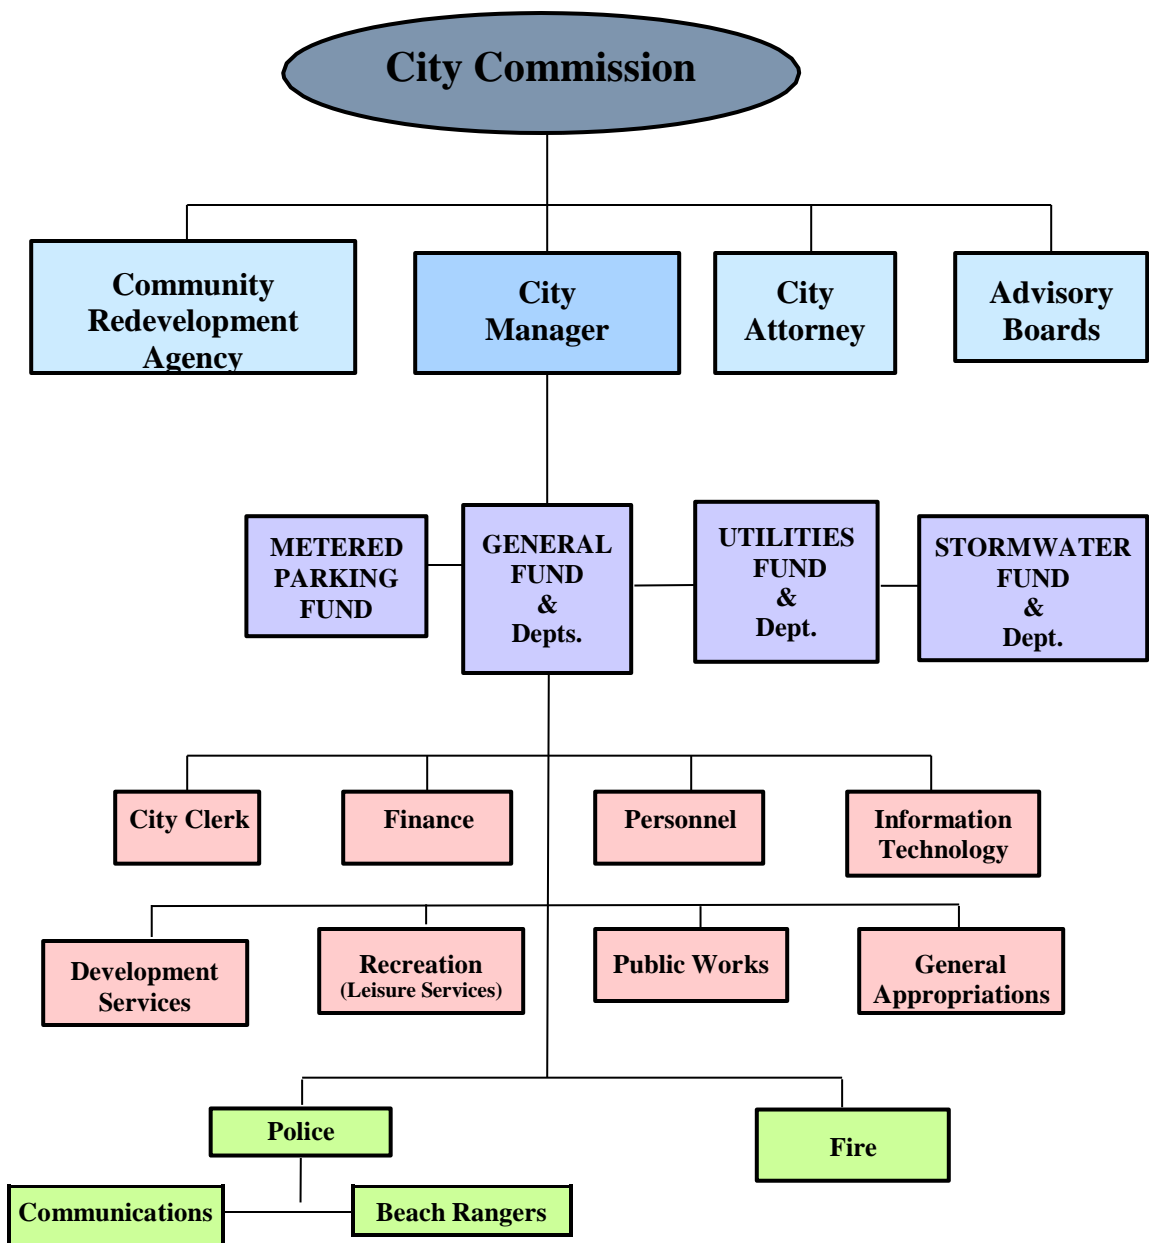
City Commission

Community Redevelopment Agency

City Manager

City Attorney

Advisory Boards

METERED PARKING FUND

GENERAL FUND & Depts.

UTILITIES FUND & Dept.

STORMWATER FUND & Dept.

City Clerk

Finance

Personnel

Information Technology

Development Services

Recreation (Leisure Services)

Public Works

General Appropriations

Police

Fire

Communications

Beach Rangers